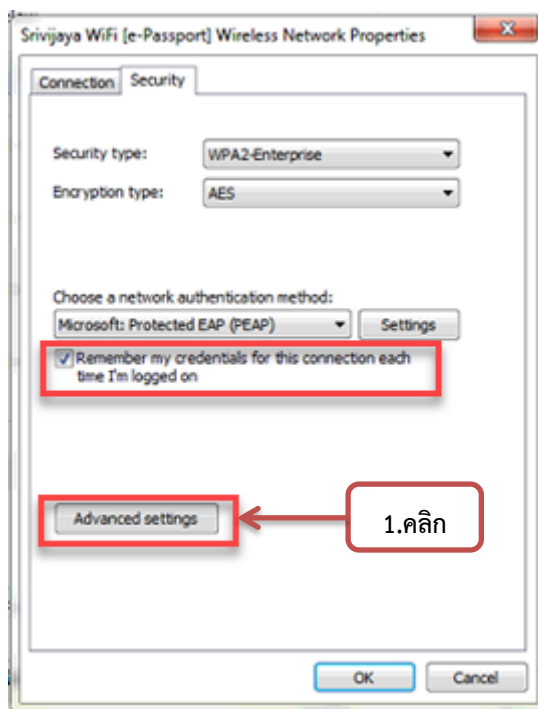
Srivijaya WiFi [e-Passport] Wireless Network Properties

Connection
Security

Security type:
WPA2-Enterprise

Encryption type:
AES

Choose a network authentication method:
Microsoft: Protected EAP (PEAP)
Settings

Remember my credentials for this connection each time I'm logged on

Advanced settings

1.คลิก

OK
Cancel